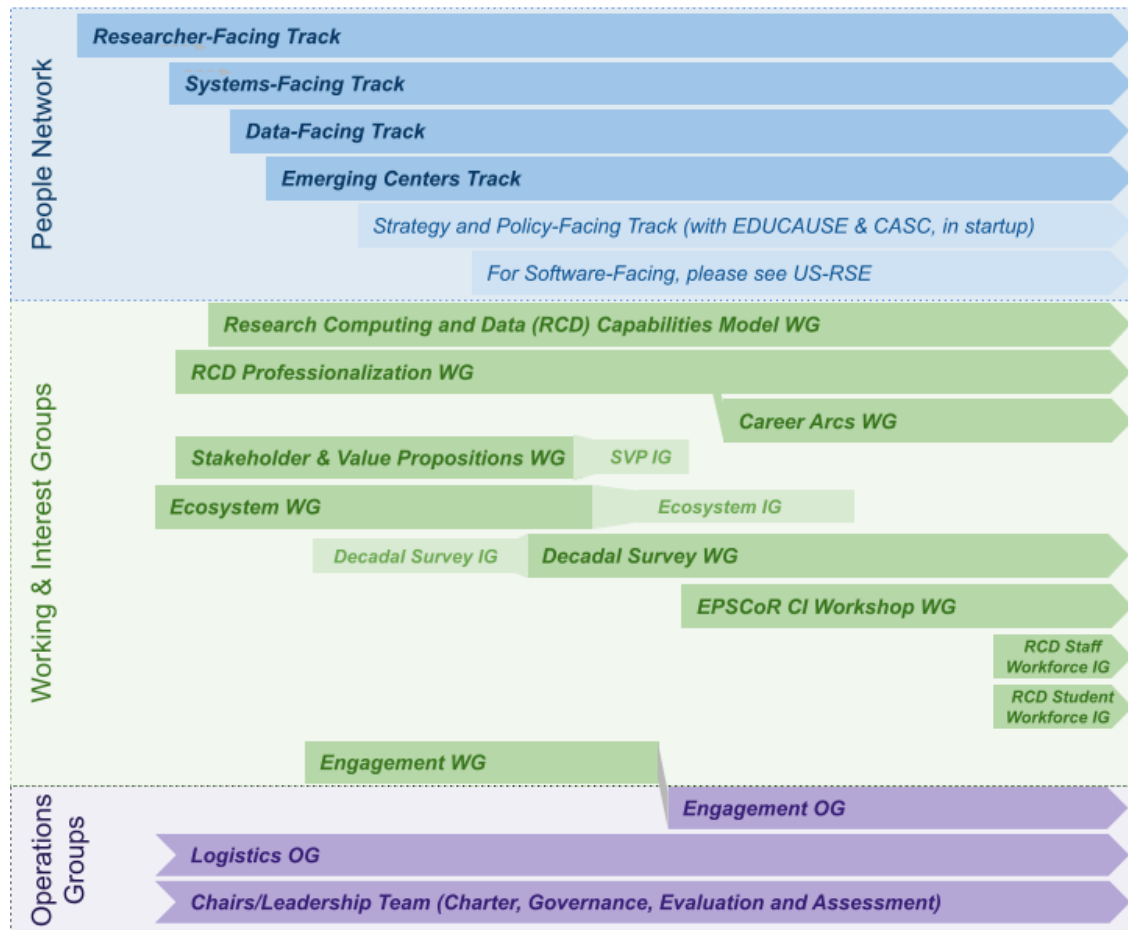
People Network

Researcher-Facing Track

Systems-Facing Track

Data-Facing Track

Emerging Centers Track

Strategy and Policy-Facing Track (with EDUCAUSE & CASC, in startup)

For Software-Facing, please see US-RSE

Working & Interest Groups

Research Computing and Data (RCD) Capabilities Model WG

RCD Professionalization WG

Career Arcs WG

Stakeholder & Value Propositions WG

SVP IG

Ecosystem WG

Ecosystem IG

Decadal Survey IG

Decadal Survey WG

EPSCoR CI Workshop WG

RCD Staff Workforce IG

RCD Student Workforce IG

Engagement WG

Operations Groups

Engagement OG

Logistics OG

Chairs/Leadership Team (Charter, Governance, Evaluation and Assessment)